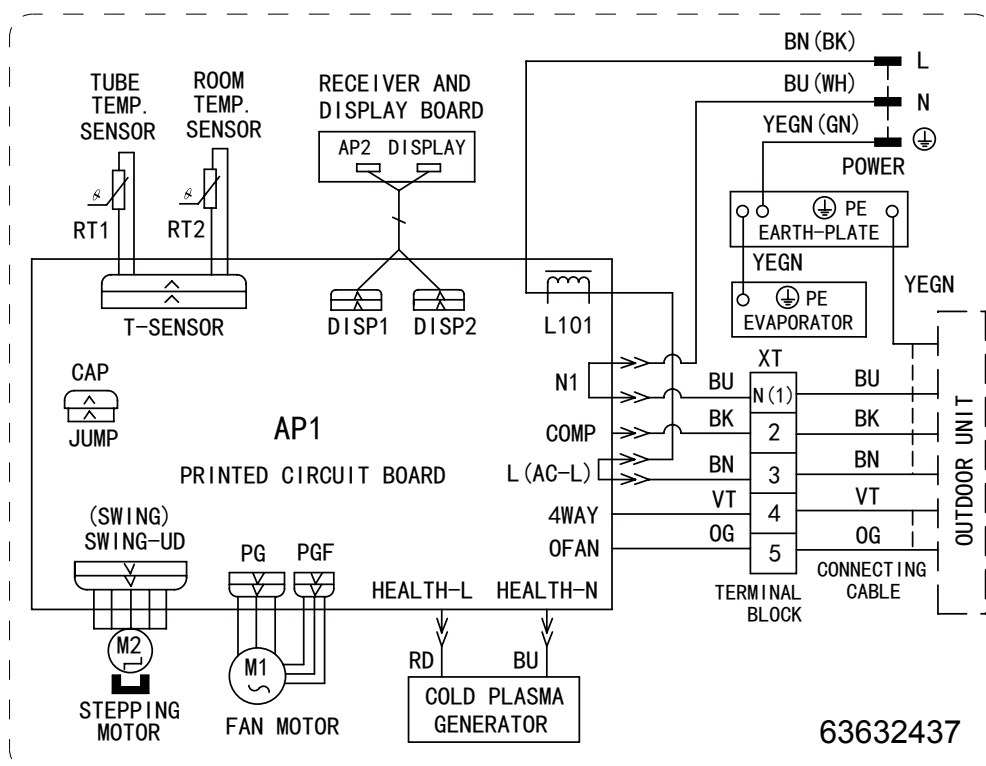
BN(BK)
L
BU(WH)
N
YEGN(GN)
⏚
POWER

TUBE TEMP. SENSOR
ROOM TEMP. SENSOR
RECEIVER AND DISPLAY BOARD
AP2 DISPLAY

RT1
RT2

⏚ PE
EARTH-PLATE
YEGN
YEGN
⏚ PE
EVAPORATOR

T-SENSOR
DISP1
DISP2
L101

XT
CAP
N1
BU
N(1)
BU
JUMP
AP1
COMP
BK
2
BK
PRINTED CIRCUIT BOARD
L(AC-L)
BN
3
BN
OUTDOOR UNIT
(SWING)
SWING-UD
4WAY
VT
4
VT
OFAN
OG
5
OG
PG
PGF
CONNECTING CABLE
TERMINAL BLOCK
HEALTH-L
HEALTH-N

M2
M1
RD
BU
COLD PLASMA GENERATOR
STEPPING MOTOR
FAN MOTOR
63632437